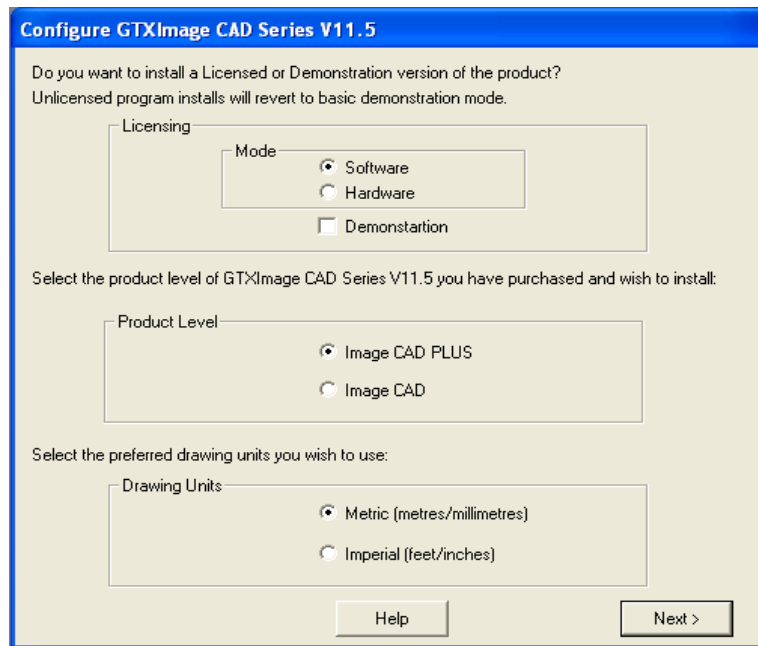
Configure GTXImage CAD Series V11.5

Do you want to install a Licensed or Demonstration version of the product?
Unlicensed program installs will revert to basic demonstration mode.

Licensing

Mode

Software

Hardware

Demonstartion

Select the product level of GTXImage CAD Series V11.5 you have purchased and wish to install:

Product Level

Image CAD PLUS

Image CAD

Select the preferred drawing units you wish to use:

Drawing Units

Metric (metres/millimetres)

Imperial (feet/inches)

Help

Next >